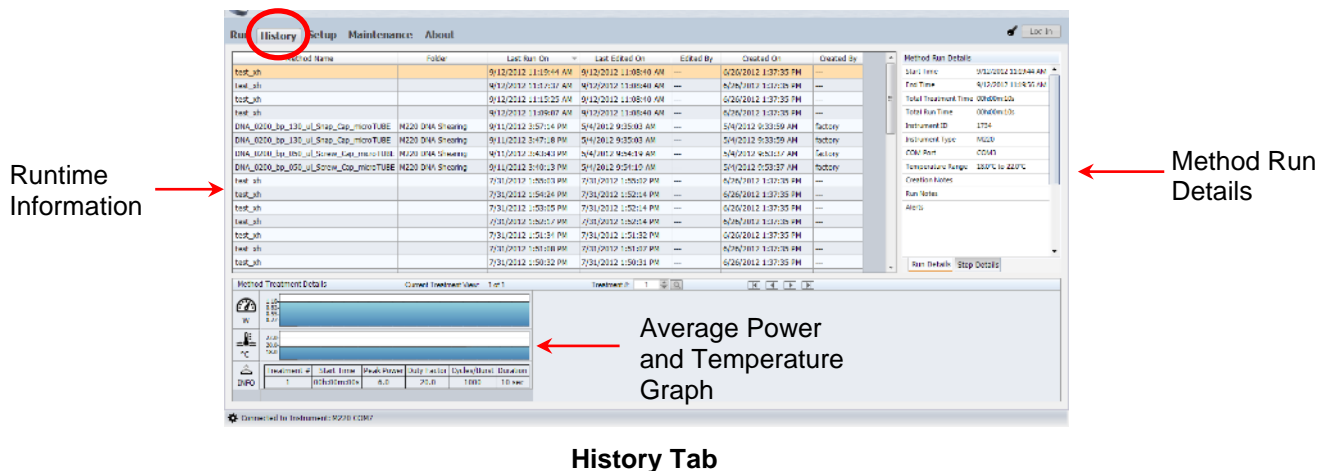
Run History Setup Maintenance About

Log In

| Method Name | Folder | Last Run On | Last Edited On | Edited By | Created On | Created By |
|---|---|---|---|---|---|---|
| test_xh | | 9/12/2012 11:19:44 AM | 9/12/2012 11:08:40 AM | --- | 6/26/2012 1:37:35 PM | --- |
| test_xh | | 9/12/2012 11:17:37 AM | 9/12/2012 11:08:40 AM | --- | 6/26/2012 1:37:35 PM | --- |
| test_xh | | 9/12/2012 11:13:25 AM | 9/12/2012 11:08:40 AM | --- | 6/26/2012 1:37:35 PM | --- |
| test_xh | | 9/12/2012 11:09:07 AM | 9/12/2012 11:08:40 AM | --- | 6/26/2012 1:37:35 PM | --- |
| DNA_0200_bp_130_ul_Snap_Cap_microTUBE | M220 DNA Shearing | 9/11/2012 3:57:14 PM | 5/4/2012 9:35:03 AM | --- | 5/4/2012 9:33:59 AM | factory |
| DNA_0200_bp_130_ul_Snap_Cap_microTUBE | M220 DNA Shearing | 9/11/2012 3:47:18 PM | 5/4/2012 9:35:03 AM | --- | 5/4/2012 9:33:59 AM | factory |
| DNA_0200_bp_050_ul_Screw_Cap_microTUBE | M220 DNA Shearing | 9/11/2012 3:43:43 PM | 5/4/2012 9:34:19 AM | --- | 5/4/2012 9:33:17 AM | factory |
| DNA_0200_bp_050_ul_Screw_Cap_microTUBE | M220 DNA Shearing | 9/11/2012 3:40:13 PM | 5/4/2012 9:34:19 AM | --- | 5/4/2012 9:33:17 AM | factory |
| test_xh | | 7/31/2012 1:56:53 PM | 7/31/2012 1:55:52 PM | --- | 6/26/2012 1:37:35 PM | --- |
| test_xh | | 7/31/2012 1:54:24 PM | 7/31/2012 1:52:14 PM | --- | 6/26/2012 1:37:35 PM | --- |
| test_xh | | 7/31/2012 1:53:25 PM | 7/31/2012 1:52:14 PM | --- | 6/26/2012 1:37:35 PM | --- |
| test_xh | | 7/31/2012 1:52:17 PM | 7/31/2012 1:52:14 PM | --- | 6/26/2012 1:37:35 PM | --- |
| test_xh | | 7/31/2012 1:51:34 PM | 7/31/2012 1:51:32 PM | --- | 6/26/2012 1:37:35 PM | --- |
| test_xh | | 7/31/2012 1:51:08 PM | 7/31/2012 1:51:07 PM | --- | 6/26/2012 1:37:35 PM | --- |
| test_xh | | 7/31/2012 1:50:32 PM | 7/31/2012 1:50:31 PM | --- | 6/26/2012 1:37:35 PM | --- |

Method Run Details
Start Time 9/12/2012 11:19:44 AM
End Time 9/12/2012 11:19:56 AM
Total Treatment Time 00h00m10s
Total Run Time 00h00m10s
Instrument ID 1734
Instrument Type M220
COM Port COM3
Temperature Range 18.0°C to 22.0°C
Creation Notes
Run Notes
Alerts

Run Details Step Details

Method Treatment Details Current Treatment View: 1 of 1 Treatment # 1

W
°C
INFO

| Treatment # | Start Time | Peak Power | Duty Factor | Cycles/Burst | Duration |
|---|---|---|---|---|---|
| 1 | 00h00m00s | 6.0 | 20.0 | 1000 | 10 sec |

Connected to Instrument: M220 COM3

Runtime Information

Method Run Details

Average Power and Temperature Graph

History Tab